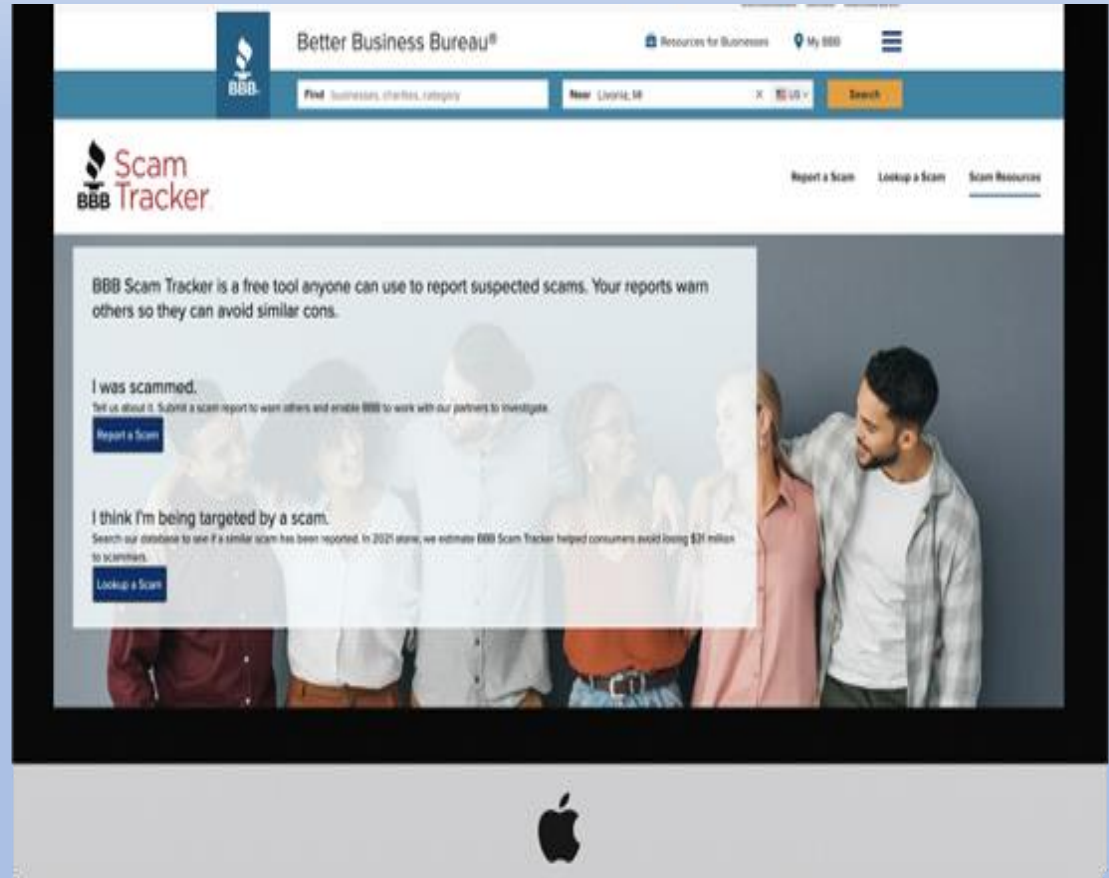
BBB

Better Business Bureau®

Resources for Businesses

My BBB

Find businesses, charities, category

Near Livonia, MI

US

Search

BBB Scam Tracker

Report a Scam

Lookup a Scam

Scam Resources

BBB Scam Tracker is a free tool anyone can use to report suspected scams. Your reports warn others so they can avoid similar cons.

I was scammed.

Tell us about it. Submit a scam report to warn others and enable BBB to work with our partners to investigate.

Report a Scam

I think I'm being targeted by a scam.

Search our database to see if a similar scam has been reported. In 2021 alone, we estimate BBB Scam Tracker helped consumers avoid losing $31 million to scammers.

Lookup a Scam